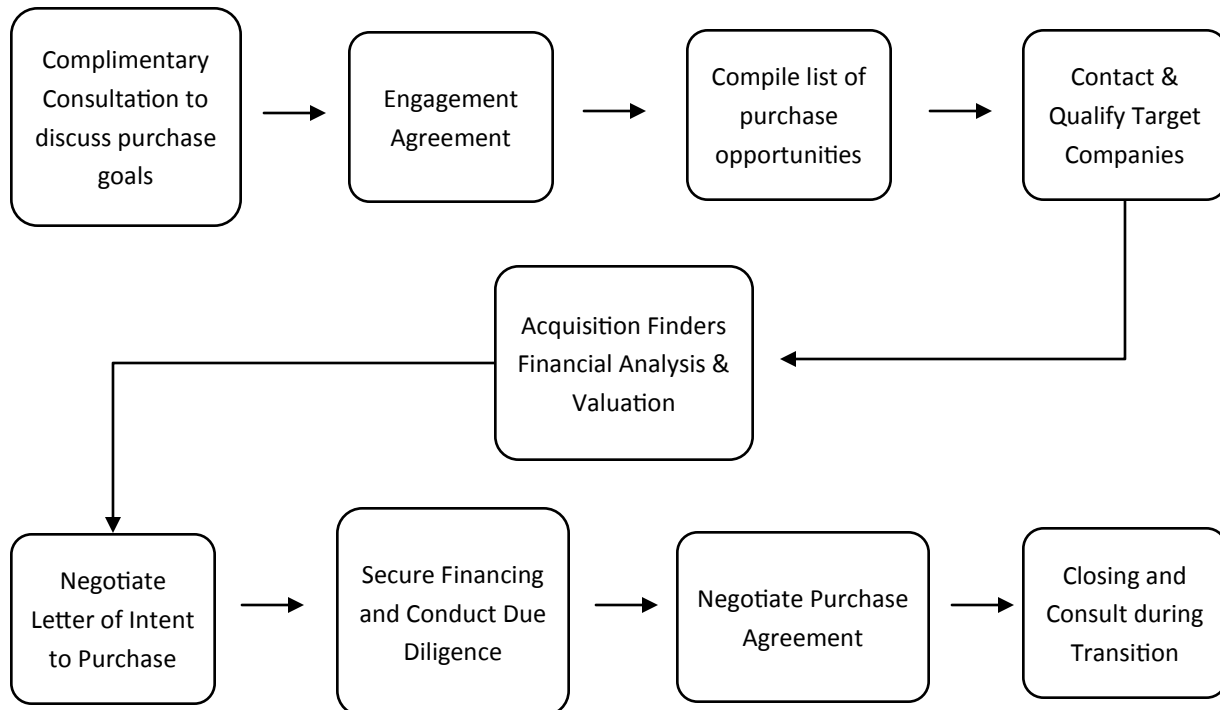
Complimentary Consultation to discuss purchase goals

Engagement Agreement

Compile list of purchase opportunities

Contact & Qualify Target Companies

Acquisition Finders Financial Analysis & Valuation

Negotiate Letter of Intent to Purchase

Secure Financing and Conduct Due Diligence

Negotiate Purchase Agreement

Closing and Consult during Transition